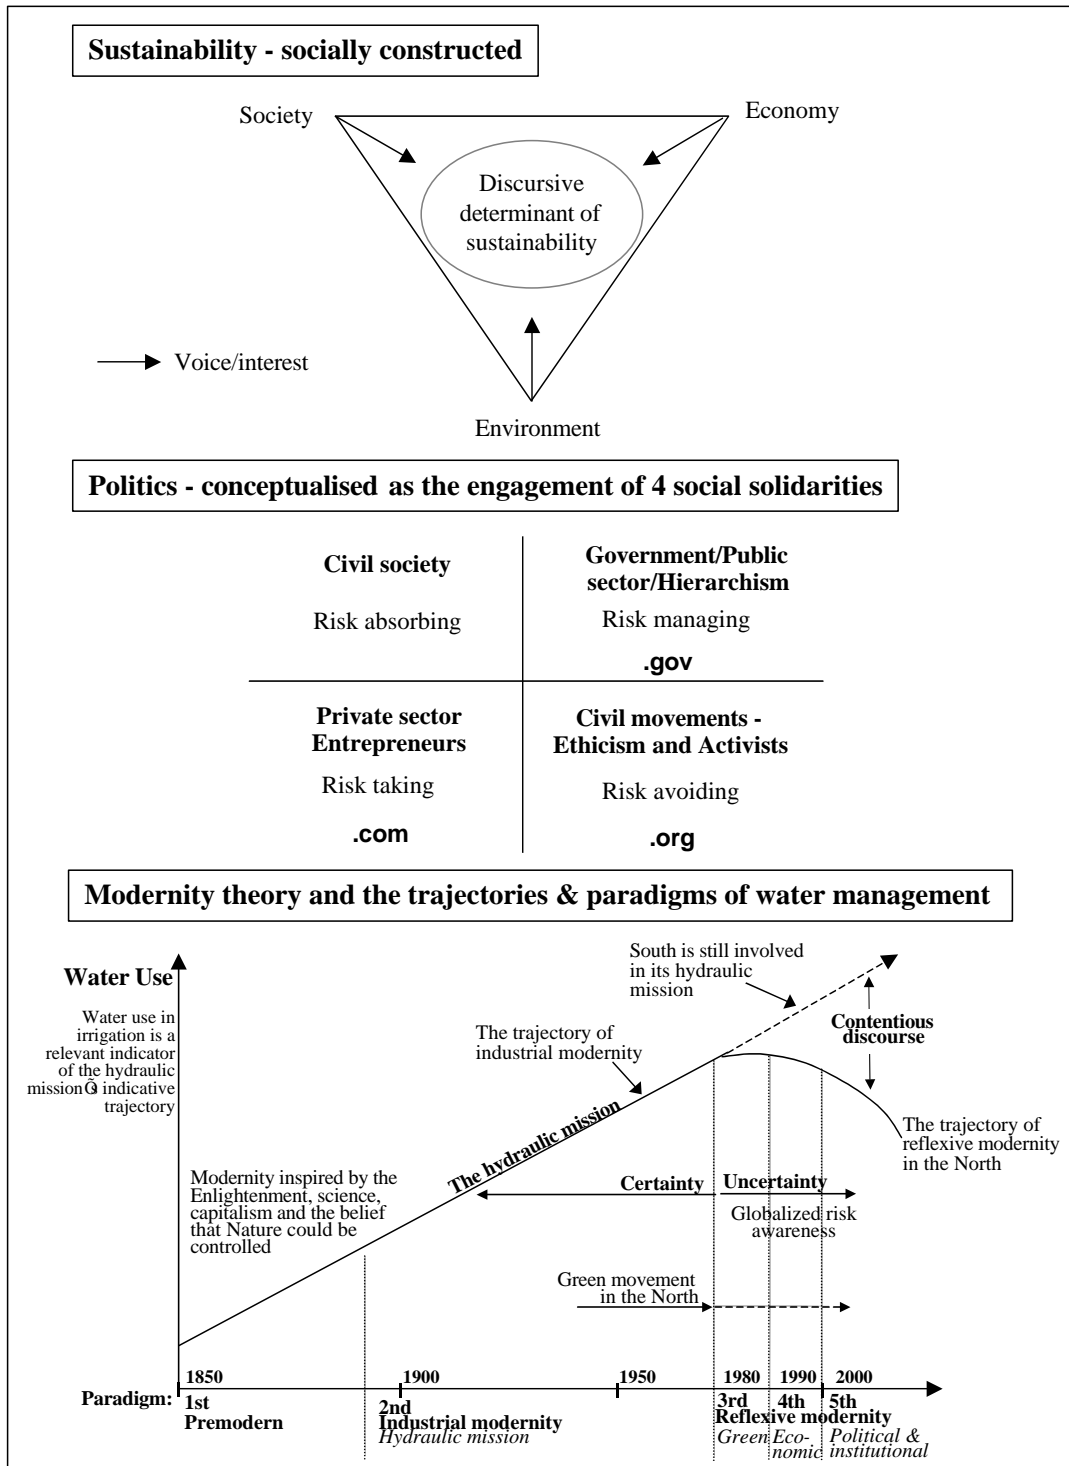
Sustainability - socially constructed

Society

Economy

Discursive determinant of sustainability

Voice/interest

Environment

Politics - conceptualised as the engagement of 4 social solidarities

| Civil society<br>Risk absorbing | Government/Public sector/Hierarchism<br>Risk managing<br>.gov |
|---|---|
| Private sector Entrepreneurs<br>Risk taking<br>.com | Civil movements - Ethicism and Activists<br>Risk avoiding<br>.org |

Modernity theory and the trajectories & paradigms of water management

Water Use

Water use in irrigation is a relevant indicator of the hydraulic missionÕs indicative trajectory

South is still involved in its hydraulic mission

Contentious discourse

The trajectory of industrial modernity

The hydraulic mission

The trajectory of reflexive modernity in the North

Modernity inspired by the Enlightenment, science, capitalism and the belief that Nature could be controlled

Certainty

Uncertainty

Globalized risk awareness

Green movement in the North

Paradigm:

1850
1st
Premodern

1900
2nd
Industrial modernity
Hydraulic mission

1950

1980
3rd
Reflexive modernity
Green

1990
4th
Economic

2000
5th
Political & institutional